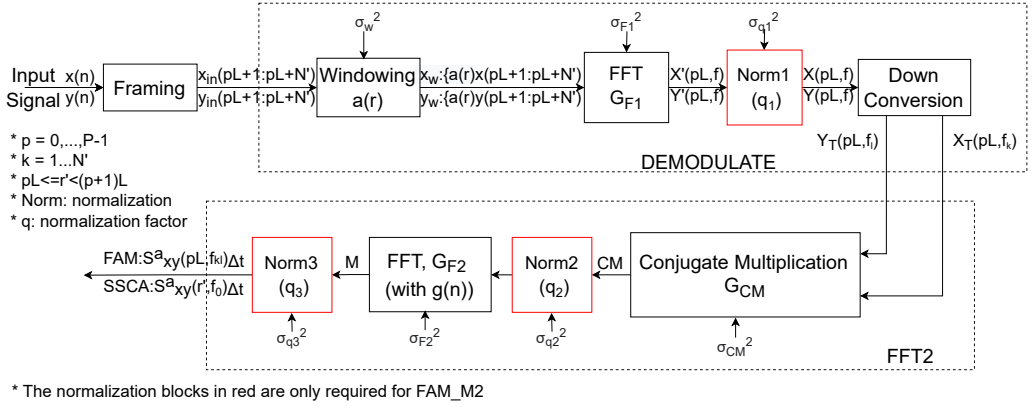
Input Signal
x(n)
y(n)

Framing

$x_{in}(pL+1:pL+N')$
$y_{in}(pL+1:pL+N')$

$\sigma_w^2$

Windowing
a(r)

$x_w$:{a(r)x(pL+1:pL+N')
$y_w$:{a(r)y(pL+1:pL+N')

$\sigma_{F1}^2$

FFT
$G_{F1}$

X'(pL,f)
Y'(pL,f)

$\sigma_{q1}^2$

Norm1
($q_1$)

X(pL,f)
Y(pL,f)

Down Conversion

DEMODULATE

$Y_T(pL,f_l)$
$X_T(pL,f_k)$

* p = 0,...,P-1
* k = 1...N'
* pL<=r'<(p+1)L
* Norm: normalization
* q: normalization factor

FAM:$S^a{}_{xy}(pL,f_{kl})\Delta t$
SSCA:$S^a{}_{xy}(r',f_0)\Delta t$

Norm3
($q_3$)

M

FFT, $G_{F2}$
(with g(n))

Norm2
($q_2$)

CM

Conjugate Multiplication
$G_{CM}$

$\sigma_{q3}^2$
$\sigma_{F2}^2$
$\sigma_{q2}^2$
$\sigma_{CM}^2$

FFT2

* The normalization blocks in red are only required for FAM_M2